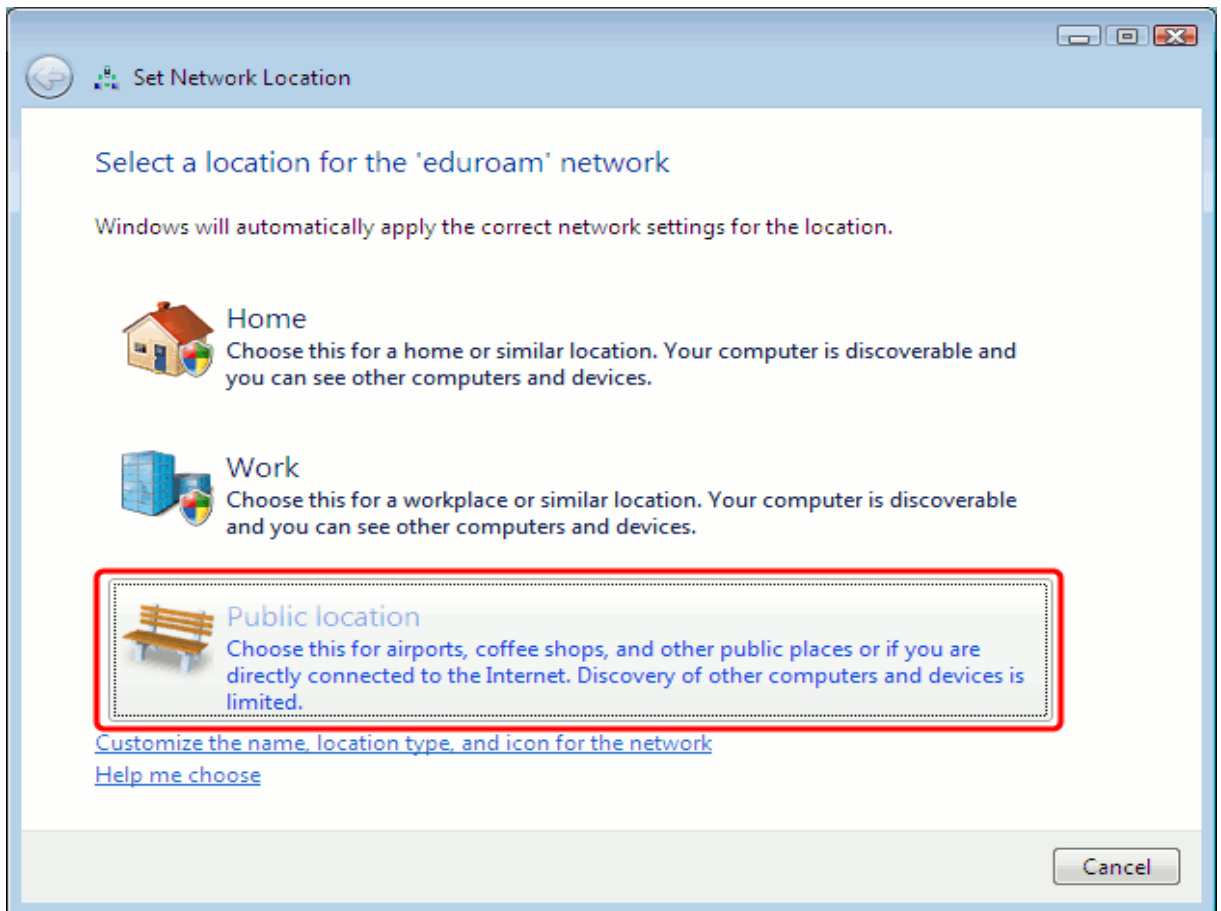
Set Network Location

Select a location for the 'eduroam' network

Windows will automatically apply the correct network settings for the location.

Home
Choose this for a home or similar location. Your computer is discoverable and you can see other computers and devices.

Work
Choose this for a workplace or similar location. Your computer is discoverable and you can see other computers and devices.

Public location
Choose this for airports, coffee shops, and other public places or if you are directly connected to the Internet. Discovery of other computers and devices is limited.

Customize the name, location type, and icon for the network
Help me choose

Cancel